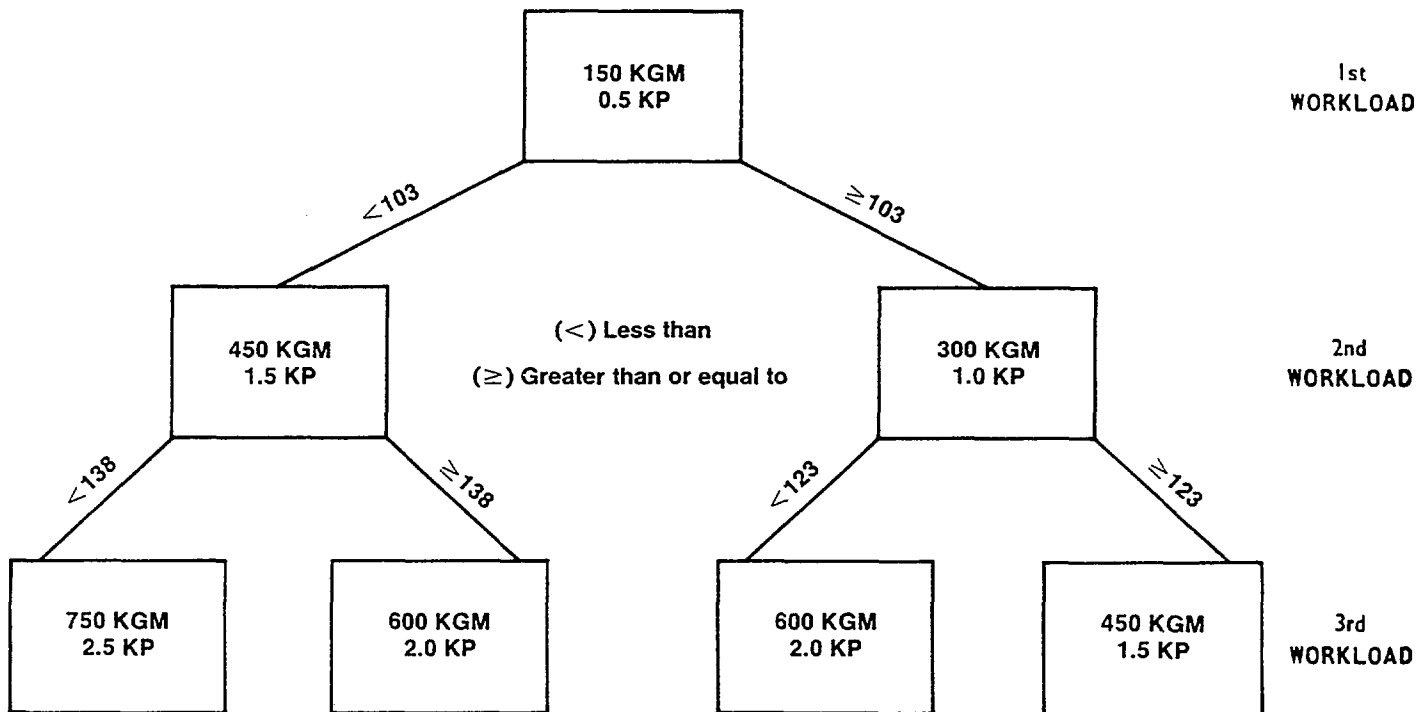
150 KGM
0.5 KP

1st
WORKLOAD

$<103$

$\geq 103$

450 KGM
1.5 KP

($<$) Less than

($\geq$) Greater than or equal to

300 KGM
1.0 KP

2nd
WORKLOAD

$<138$

$\geq 138$

$<123$

$\geq 123$

750 KGM
2.5 KP

600 KGM
2.0 KP

600 KGM
2.0 KP

450 KGM
1.5 KP

3rd
WORKLOAD